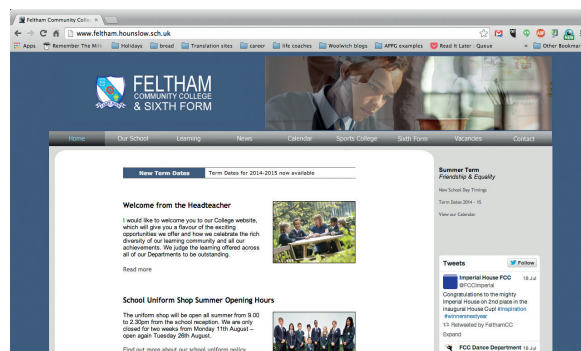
Feltham Community Colle ×

www.feltham.hounslow.sch.uk

Apps Remember The Milk Holidays bread Translation sites career life coaches Woolwich blogs APPG examples Read It Later Queue » Other Bookmarks

FELTHAM COMMUNITY COLLEGE & SIXTH FORM

Home Our School Learning News Calendar Sports College Sixth Form Vacancies Contact

New Term Dates Term Dates for 2014-2015 now available

Welcome from the Headteacher

I would like to welcome you to our College website, which will give you a flavour of the exciting opportunities we offer and how we celebrate the rich diversity of our learning community and all our achievements. We judge the learning offered across all of our Departments to be outstanding.

Read more

School Uniform Shop Summer Opening Hours

The uniform shop will be open all summer from 9.00 to 2.30pm from the school reception. We are only closed for two weeks from Monday 11th August – open again Tuesday 26th August.

Find out more about our school uniform policy

Summer Term
Friendship & Equality

New School Day Timings

Term Dates 2014 - 15

View our Calendar

Tweets Follow

Imperial House FCC 18 Jul
@FCCImperial
Congratulations to the mighty Imperial House on 2nd place in the inaugural House Cup! #inspiration #winnersnextyear
Retweeted by FelthamCC
Expand

FCC Dance Department 18 Jul